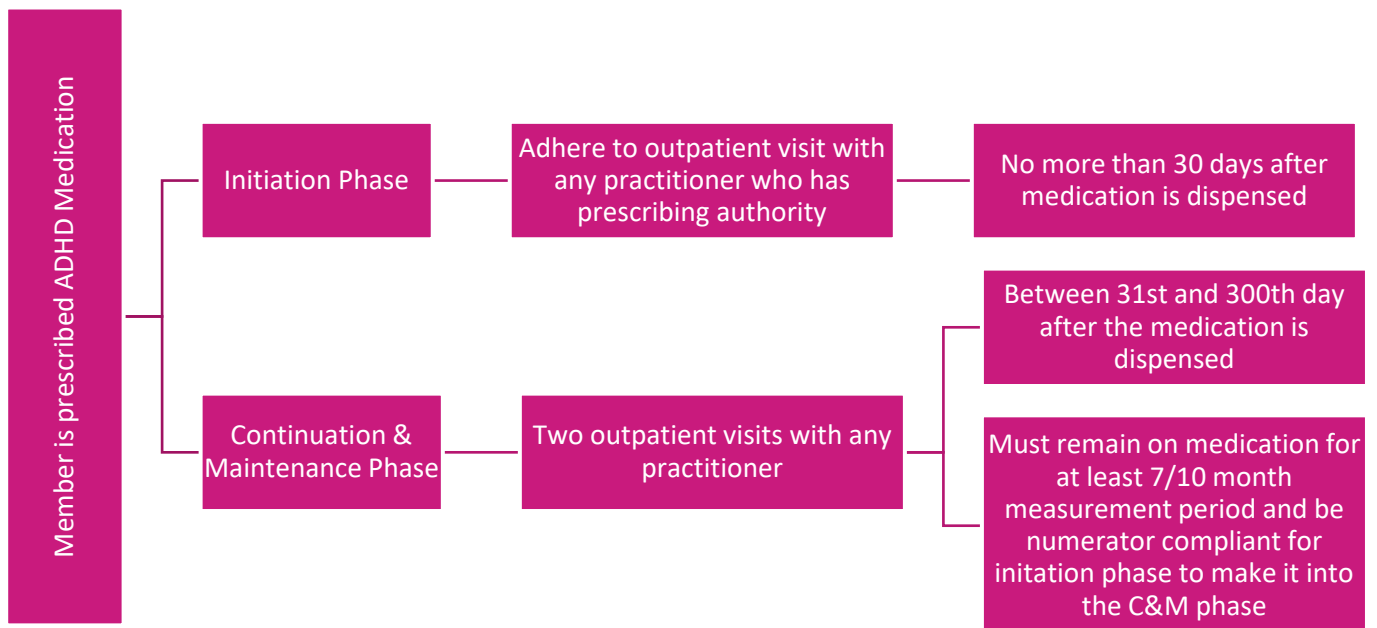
Member is prescribed ADHD Medication

Initiation Phase

Adhere to outpatient visit with any practitioner who has prescribing authority

No more than 30 days after medication is dispensed

Continuation & Maintenance Phase

Two outpatient visits with any practitioner

Between 31st and 300th day after the medication is dispensed

Must remain on medication for at least 7/10 month measurement period and be numerator compliant for initation phase to make it into the C&M phase